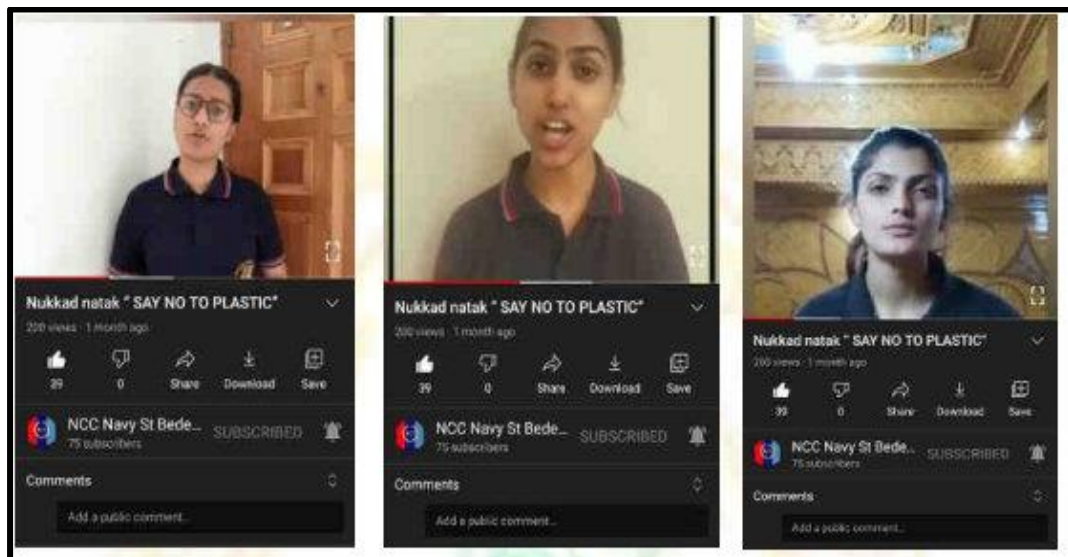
Nukkad natak " SAY NO TO PLASTIC"
200 views · 1 month ago
39
0
Share
Download
Save
NCC Navy St Bede...
75 subscribers
SUBSCRIBED
Comments
Add a public comment...

Nukkad natak " SAY NO TO PLASTIC"
200 views · 1 month ago
39
0
Share
Download
Save
NCC Navy St Bede...
75 subscribers
SUBSCRIBED
Comments
Add a public comment...

Nukkad natak " SAY NO TO PLASTIC"
200 views · 1 month ago
39
0
Share
Download
Save
NCC Navy St Bede...
75 subscribers
SUBSCRIBED
Comments
Add a public comment...